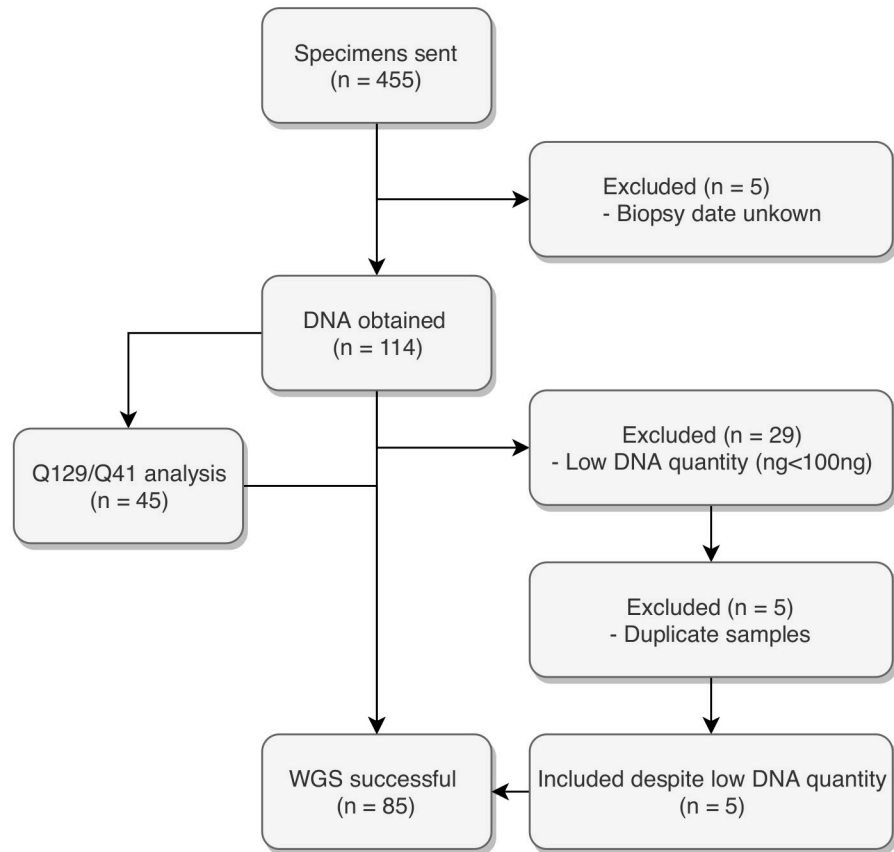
Specimens sent
(n = 455)

Excluded (n = 5)
- Biopsy date unkown

DNA obtained
(n = 114)

Q129/Q41 analysis
(n = 45)

Excluded (n = 29)
- Low DNA quantity (ng<100ng)

Excluded (n = 5)
- Duplicate samples

WGS successful
(n = 85)

Included despite low DNA quantity
(n = 5)